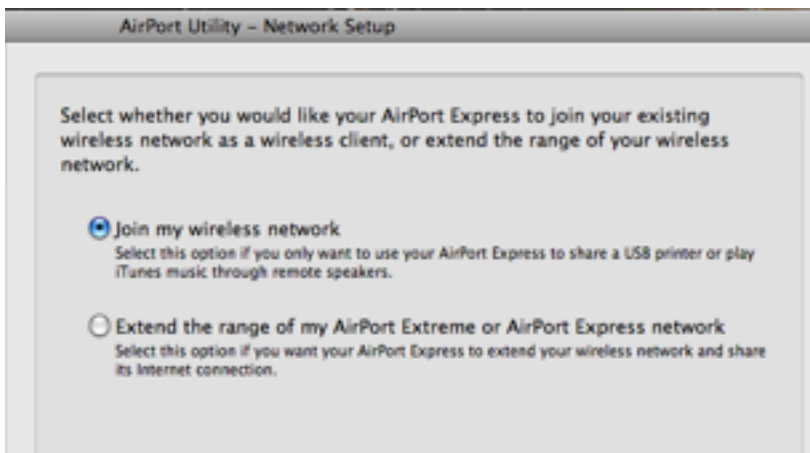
AirPort Utility – Network Setup

Select whether you would like your AirPort Express to join your existing wireless network as a wireless client, or extend the range of your wireless network.

Join my wireless network
Select this option if you only want to use your AirPort Express to share a USB printer or play iTunes music through remote speakers.

Extend the range of my AirPort Extreme or AirPort Express network
Select this option if you want your AirPort Express to extend your wireless network and share its Internet connection.